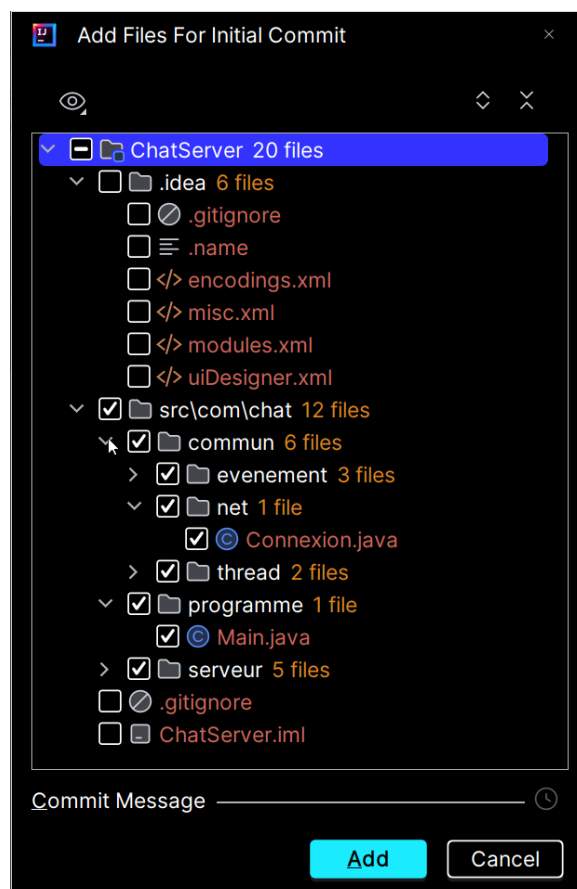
Add Files For Initial Commit

ChatServer 20 files
.idea 6 files
.gitignore
.name
encodings.xml
misc.xml
modules.xml
uiDesigner.xml
src\com\chat 12 files
commun 6 files
evenement 3 files
net 1 file
Connexion.java
thread 2 files
programme 1 file
Main.java
serveur 5 files
.gitignore
ChatServer.iml

Commit Message

Add
Cancel